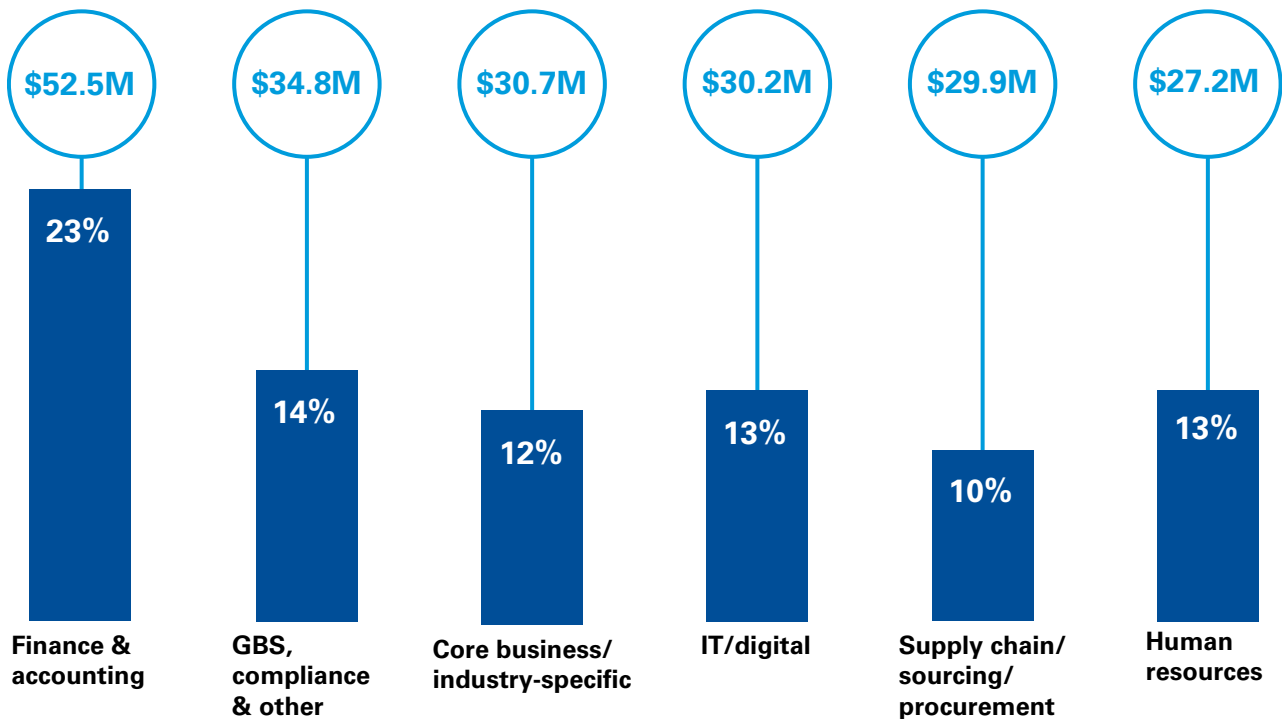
$52.5M

23%

Finance & accounting

$34.8M

14%

GBS, compliance & other

$30.7M

12%

Core business/ industry-specific

$30.2M

13%

IT/digital

$29.9M

10%

Supply chain/ sourcing/ procurement

$27.2M

13%

Human resources